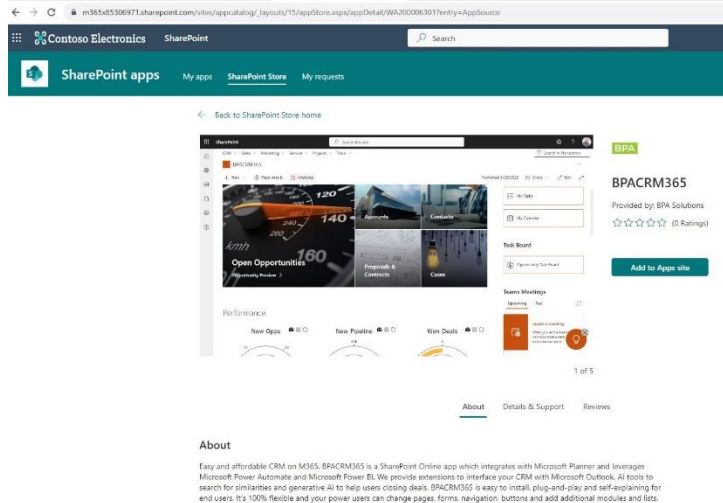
m365x85306971.sharepoint.com/sites/appcatalog/_layouts/15/appStore.aspx/appDetail/WA200006301?entry=AppSource

Contoso Electronics SharePoint

Search

SharePoint apps My apps SharePoint Store My requests

Back to SharePoint Store home

SharePoint

Search this site

BPACRM365

Open Opportunities

Opportunity Preview

Accounts Contacts

Proposals & Contracts Cases

My Tasks

My Calendar

Task Board

Teams Meetings

Performance

New Opps New Pipeline Won Deals

1 of 5

BPA

BPACRM365

Provided by: BPA Solutions

☆☆☆☆☆ (0 Ratings)

Add to Apps site

About Details & Support Reviews

About

Easy and affordable CRM on M365. BPACRM365 is a SharePoint Online app which integrates with Microsoft Planner and leverages Microsoft Power Automate and Microsoft Power BI. We provide extensions to interface your CRM with Microsoft Outlook. AI tools to search for similarities and generative AI to help users closing deals. BPACRM365 is easy to install, plug-and-play and self-explaining for end users. It's 100% flexible and your power users can change pages, forms, navigation, buttons and add additional modules and lists.